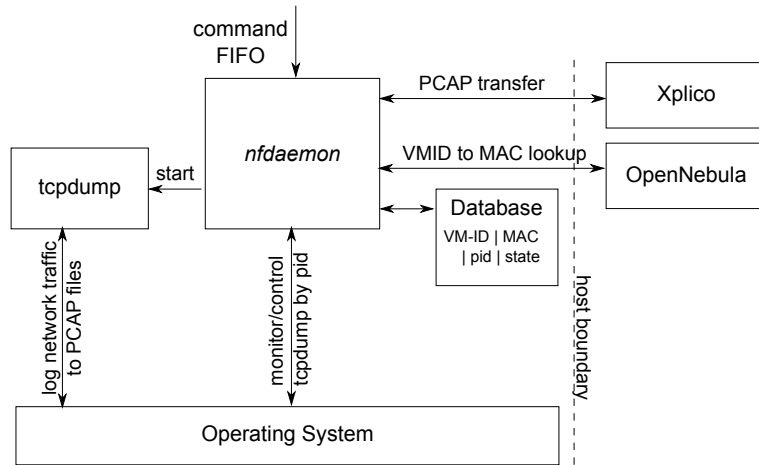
command FIFO

nfdaemon

PCAP transfer

Xplico

VMID to MAC lookup

OpenNebula

tcpdump

start

Database

VM-ID | MAC | pid | state

log network traffic to PCAP files

monitor/control tcpdump by pid

host boundary

Operating System